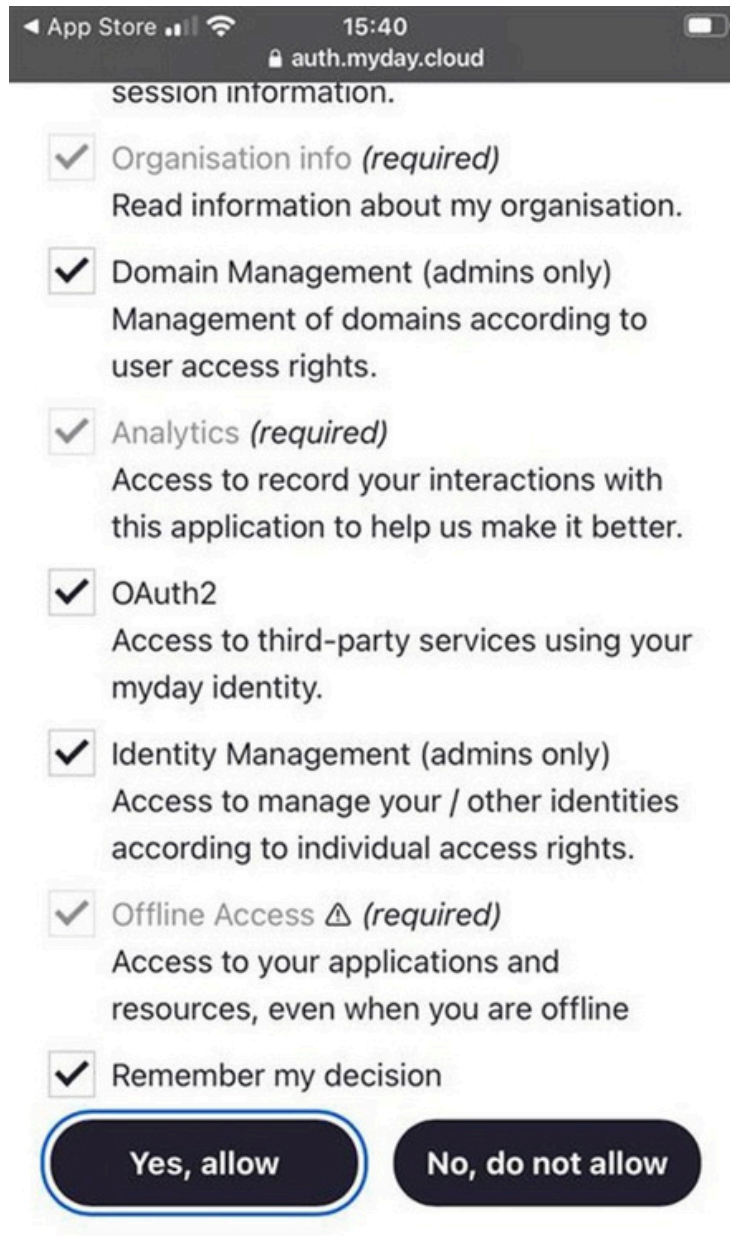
◄ App Store 15:40
auth.myday.cloud

session information.

Organisation info *(required)*
Read information about my organisation.

Domain Management (admins only)
Management of domains according to user access rights.

Analytics *(required)*
Access to record your interactions with this application to help us make it better.

OAuth2
Access to third-party services using your myday identity.

Identity Management (admins only)
Access to manage your / other identities according to individual access rights.

Offline Access ⚠ *(required)*
Access to your applications and resources, even when you are offline

Remember my decision

Yes, allow

No, do not allow